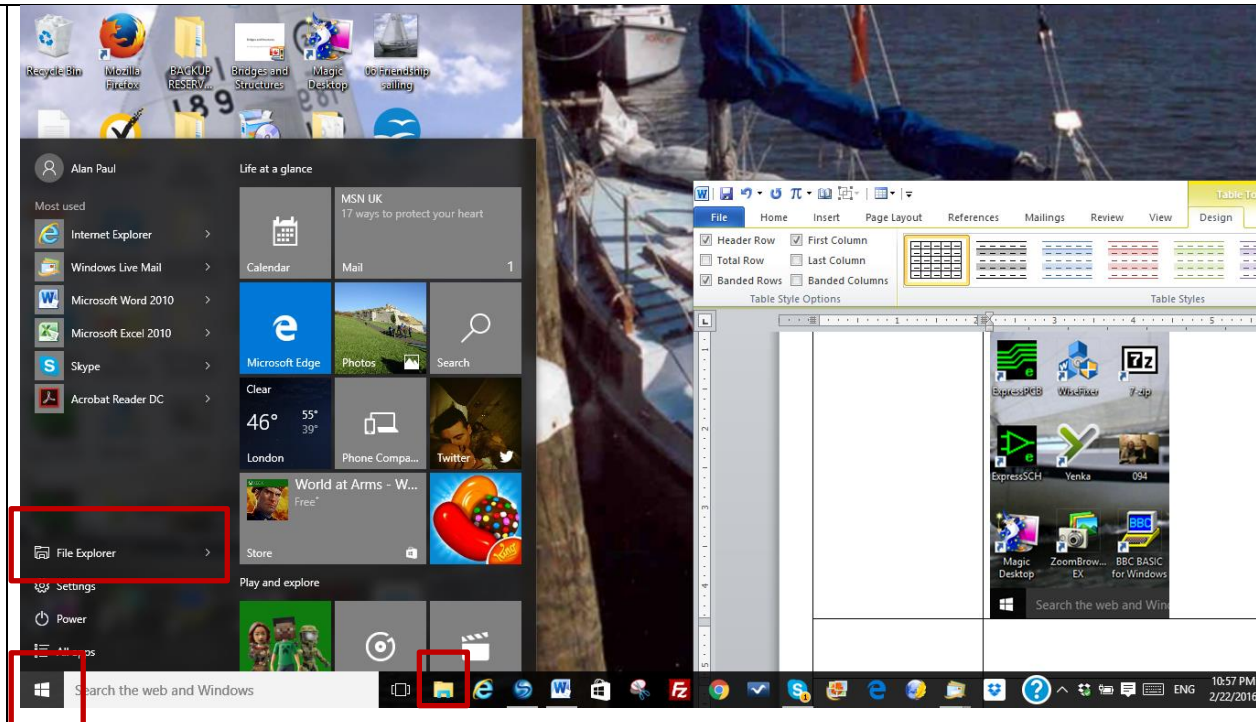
Recycle Bin
Mozilla Firefox
BACKUP RESERV...
Bridges and Structures
Magic Desktop
06 Friendship sailing

Alan Paul

Most used
Internet Explorer
Windows Live Mail
Microsoft Word 2010
Microsoft Excel 2010
Skype
Acrobat Reader DC

File Explorer
Settings
Power
All apps

Life at a glance
Calendar
MSN UK
17 ways to protect your heart
Mail 1
Microsoft Edge
Photos
Search
Clear
46° 55° 39°
London
Phone Compa...
Twitter
World at Arms - W...
Free*
Store
Play and explore

File Home Insert Page Layout References Mailings Review View Design
Table To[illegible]
Header Row
First Column
Total Row
Last Column
Banded Rows
Banded Columns
Table Style Options
Table Styles

ExpressPCB
WiseFixer
7-zip
ExpressSCH
Yenka
094
Magic Desktop
ZoomBrow... EX
BBC BASIC for Windows
Search the web and Win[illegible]

Search the web and Windows
ENG
10:57 PM
2/22/2016